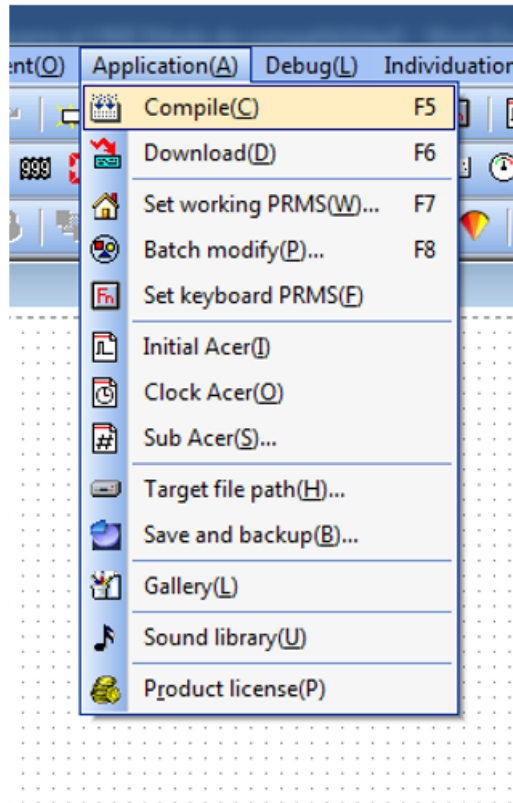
ent(O) Application(A) Debug(L) Individuation

999

Compile(C) F5
Download(D) F6
Set working PRMS(W)... F7
Batch modify(P)... F8
Set keyboard PRMS(F)
Initial Acer(I)
Clock Acer(O)
Sub Acer(S)...
Target file path(H)...
Save and backup(B)...
Gallery(L)
Sound library(U)
Product license(P)